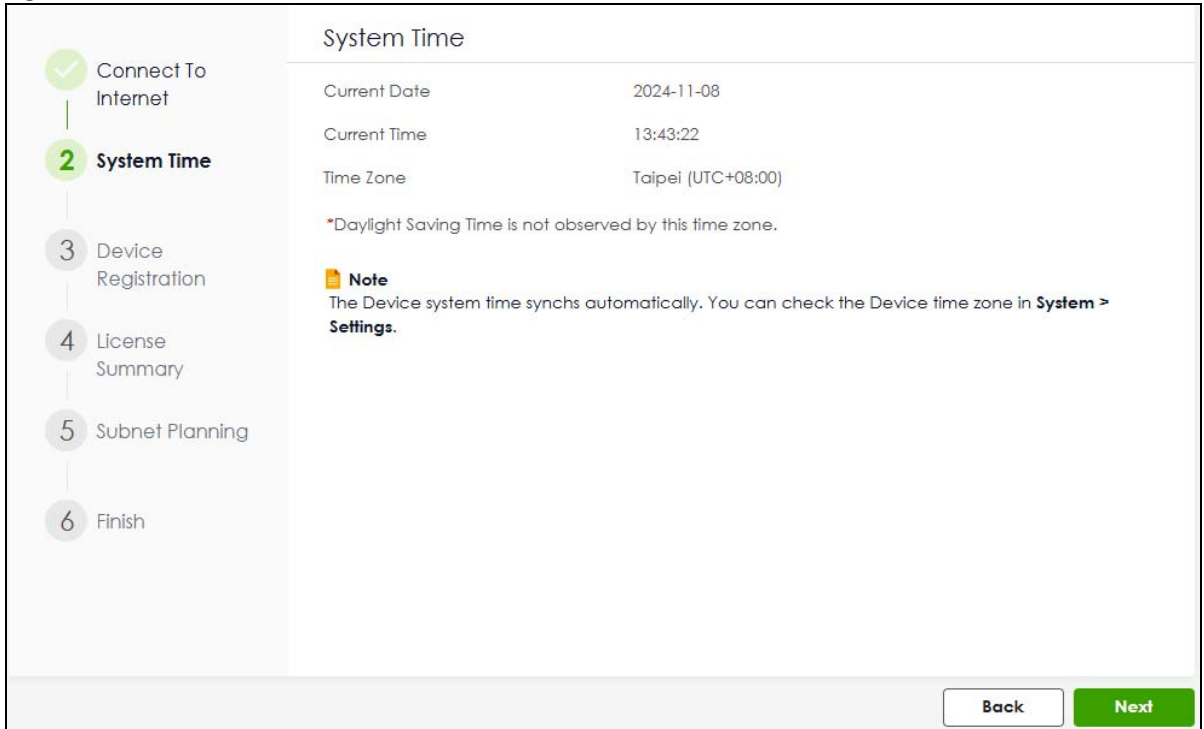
Connect To Internet

2 System Time

3 Device Registration

4 License Summary

5 Subnet Planning

6 Finish

System Time

| | |
|---|---|
| Current Date | 2024-11-08 |
| Current Time | 13:43:22 |
| Time Zone | Taipei (UTC+08:00) |

*Daylight Saving Time is not observed by this time zone.

Note
The Device system time synchs automatically. You can check the Device time zone in **System > Settings**.

Back Next